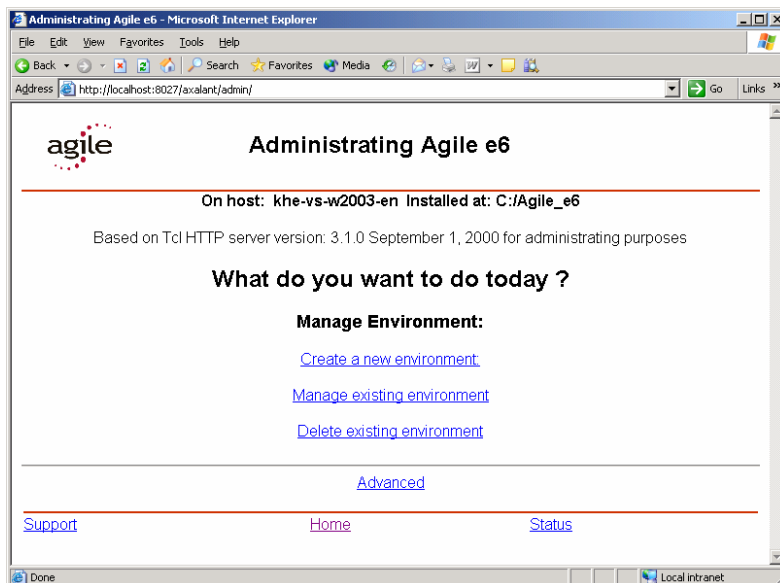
Administrating Agile e6 - Microsoft Internet Explorer

File Edit View Favorites Tools Help

Back Search Favorites Media

Address http://localhost:8027/axalant/admin/ Go Links »

agile

Administrating Agile e6

On host: khe-vs-w2003-en Installed at: C:/Agile_e6

Based on Tcl HTTP server version: 3.1.0 September 1, 2000 for administrating purposes

What do you want to do today ?

Manage Environment:

Create a new environment:

Manage existing environment

Delete existing environment

Advanced

Support Home Status

Done Local intranet